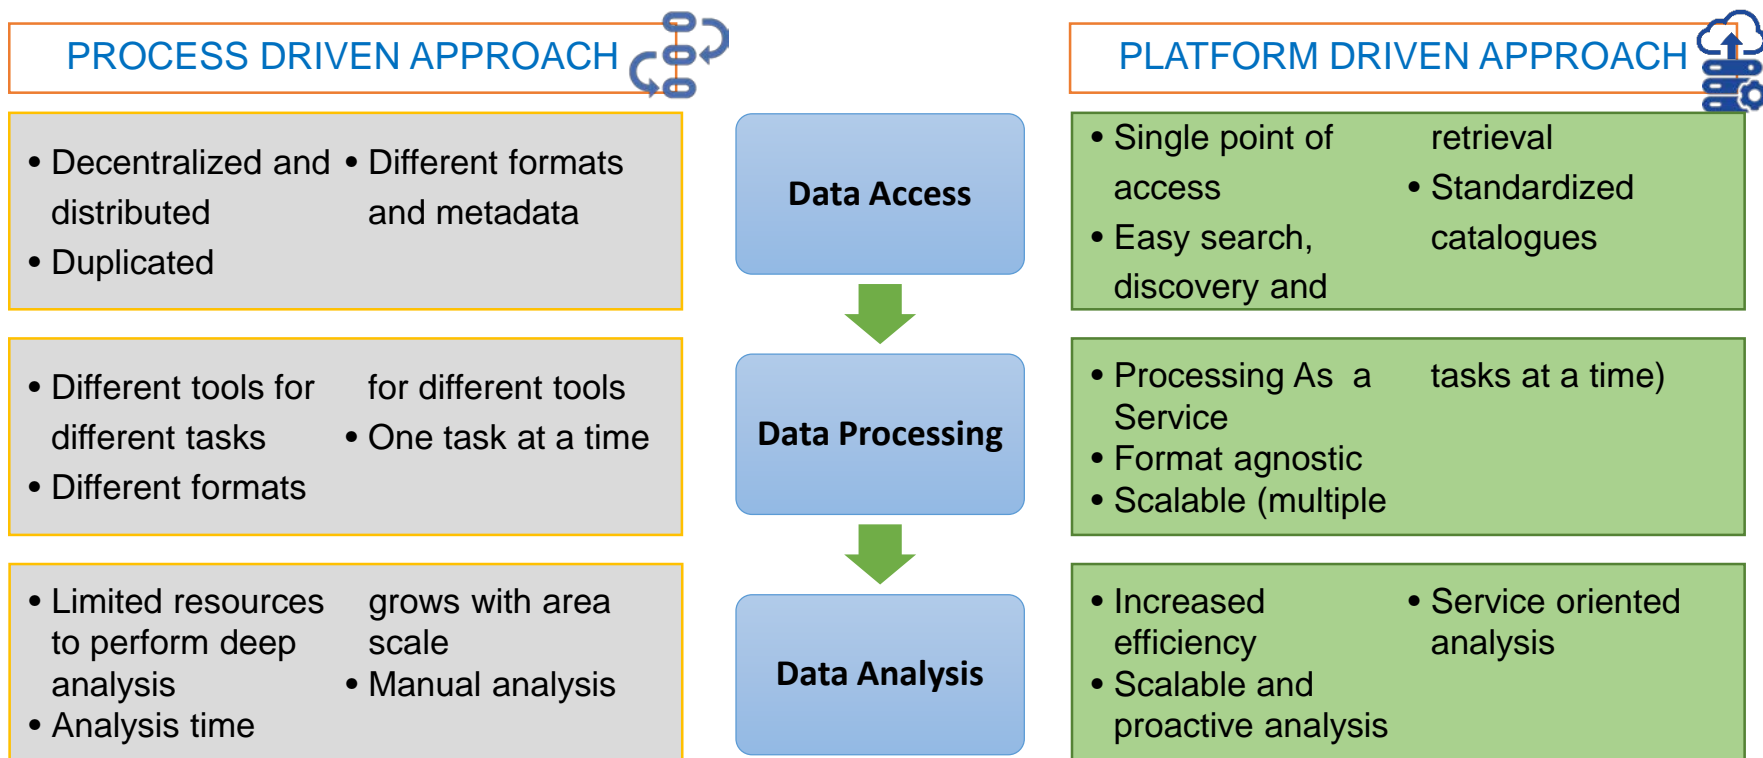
PROCESS DRIVEN APPROACH

- Decentralized and distributed
- Duplicated
- Different formats and metadata

- Different tools for different tasks
- Different formats for different tools
- One task at a time

- Limited resources to perform deep analysis
- Analysis time grows with area scale
- Manual analysis

Data Access

Data Processing

Data Analysis

PLATFORM DRIVEN APPROACH

- Single point of access
- Easy search, discovery and retrieval
- Standardized catalogues

- Processing As a Service
- Format agnostic
- Scalable (multiple tasks at a time)

- Increased efficiency
- Scalable and proactive analysis
- Service oriented analysis